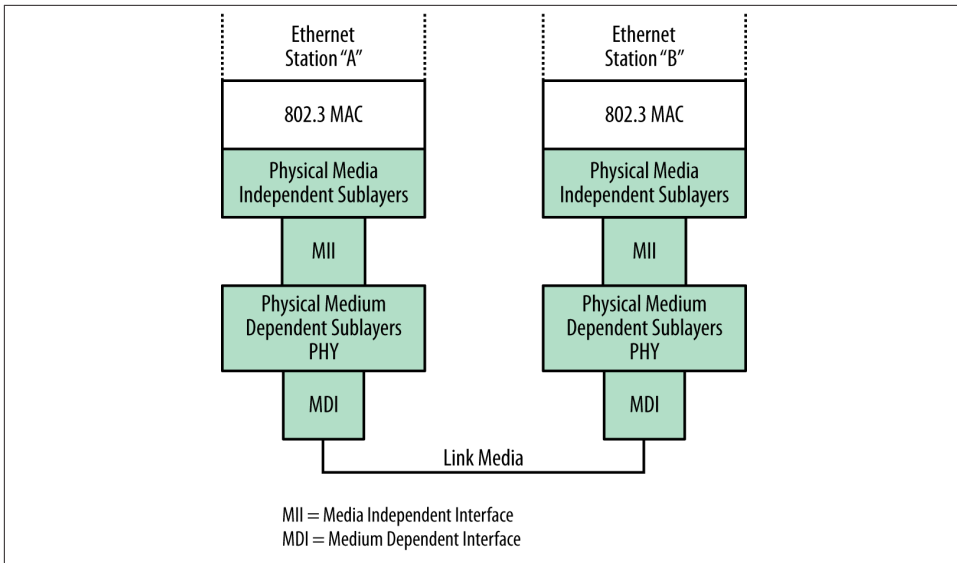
Ethernet
Station "A"

802.3 MAC

Physical Media
Independent Sublayers

MII

Physical Medium
Dependent Sublayers
PHY

MDI

Ethernet
Station "B"

802.3 MAC

Physical Media
Independent Sublayers

MII

Physical Medium
Dependent Sublayers
PHY

MDI

Link Media

MII = Media Independent Interface
MDI = Medium Dependent Interface